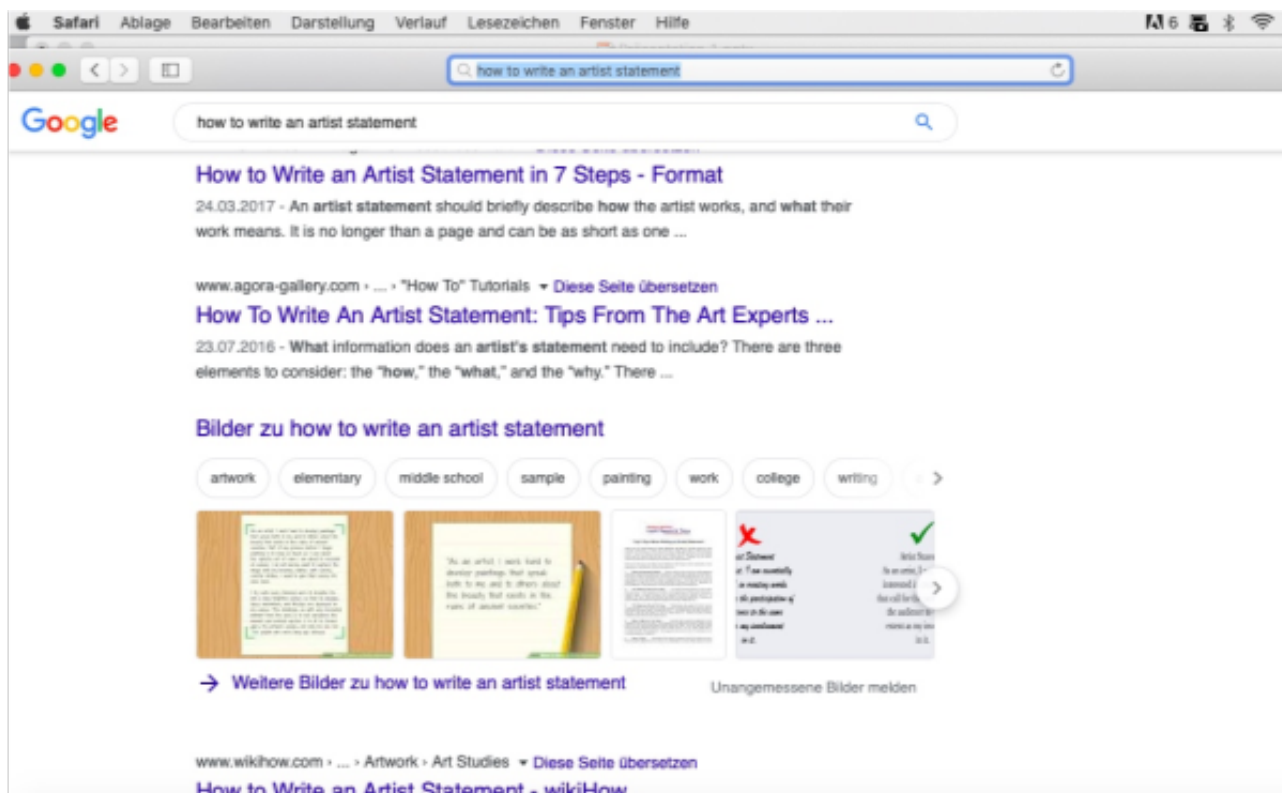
Safari Ablage Bearbeiten Darstellung Verlauf Lesezeichen Fenster Hilfe

how to write an artist statement

Google

how to write an artist statement

How to Write an Artist Statement in 7 Steps - Format

24.03.2017 - An artist statement should briefly describe how the artist works, and what their work means. It is no longer than a page and can be as short as one ...

www.agora-gallery.com › ... › "How To" Tutorials ▾ Diese Seite übersetzen

How To Write An Artist Statement: Tips From The Art Experts ...

23.07.2016 - What information does an artist's statement need to include? There are three elements to consider: the "how," the "what," and the "why." There ...

Bilder zu how to write an artist statement

artwork elementary middle school sample painting work college writing

"As an artist I work hard to develop paintings that speak both to me and to others about the beauty that exists in the ruins of ancient societies."

→ Weitere Bilder zu how to write an artist statement

Unangemessene Bilder melden

www.wikihow.com › ... › Artwork › Art Studies ▾ Diese Seite übersetzen

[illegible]